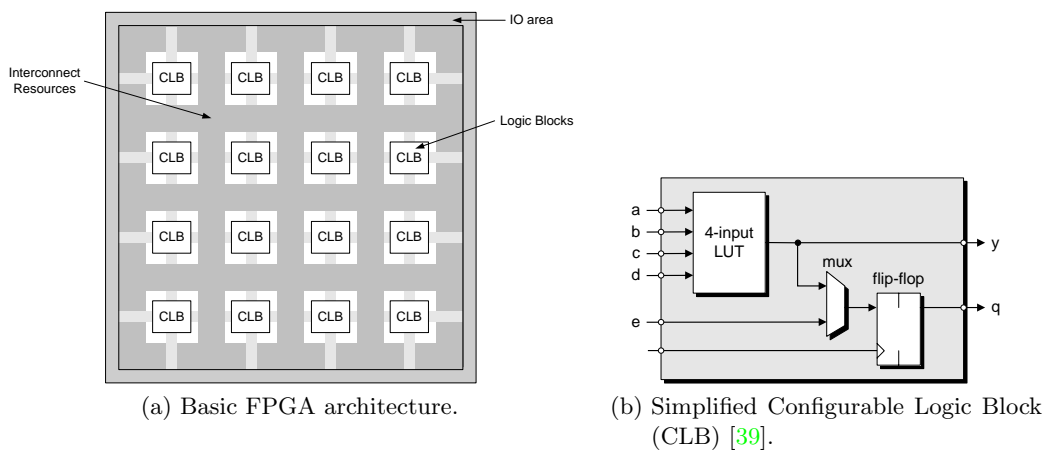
IO area

Interconnect Resources

Logic Blocks

CLB CLB CLB CLB

CLB CLB CLB CLB

CLB CLB CLB CLB

CLB CLB CLB CLB

(a) Basic FPGA architecture.

a
b
c
d
4-input LUT
mux
flip-flop
e
y
q

(b) Simplified Configurable Logic Block (CLB) [39].